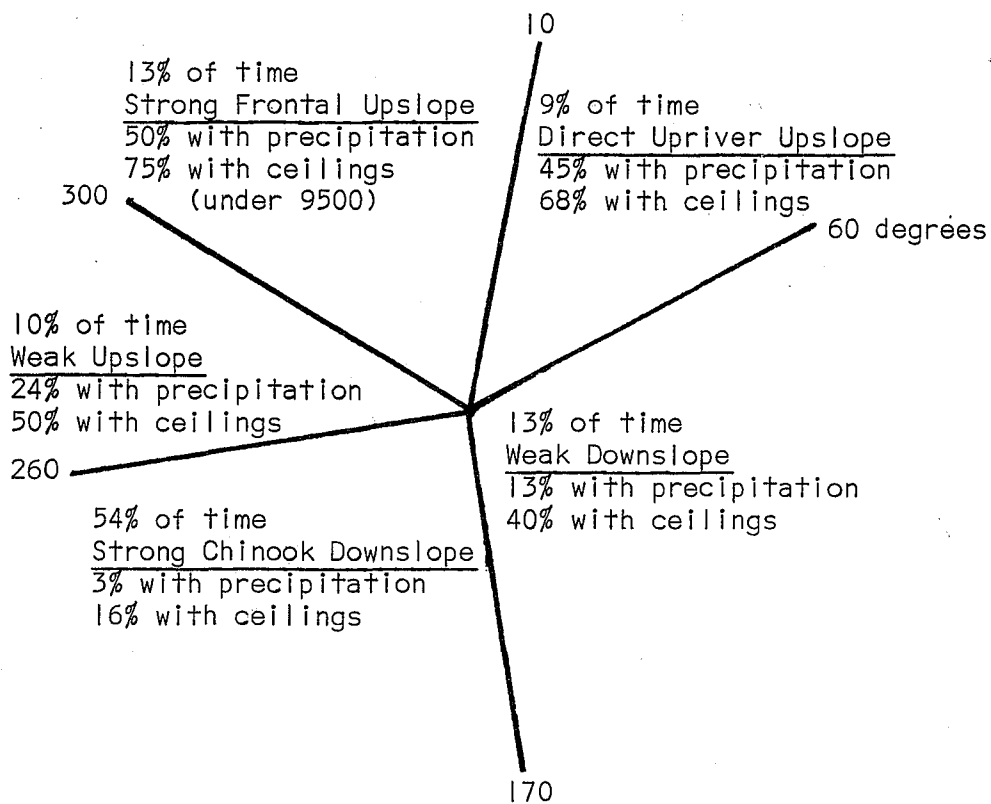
10

13% of time
Strong Frontal Upslope
50% with precipitation
75% with ceilings
(under 9500)

300

9% of time
Direct Upriver Upslope
45% with precipitation
68% with ceilings

60 degrees

10% of time
Weak Upslope
24% with precipitation
50% with ceilings

260

13% of time
Weak Downslope
13% with precipitation
40% with ceilings

54% of time
Strong Chinook Downslope
3% with precipitation
16% with ceilings

170